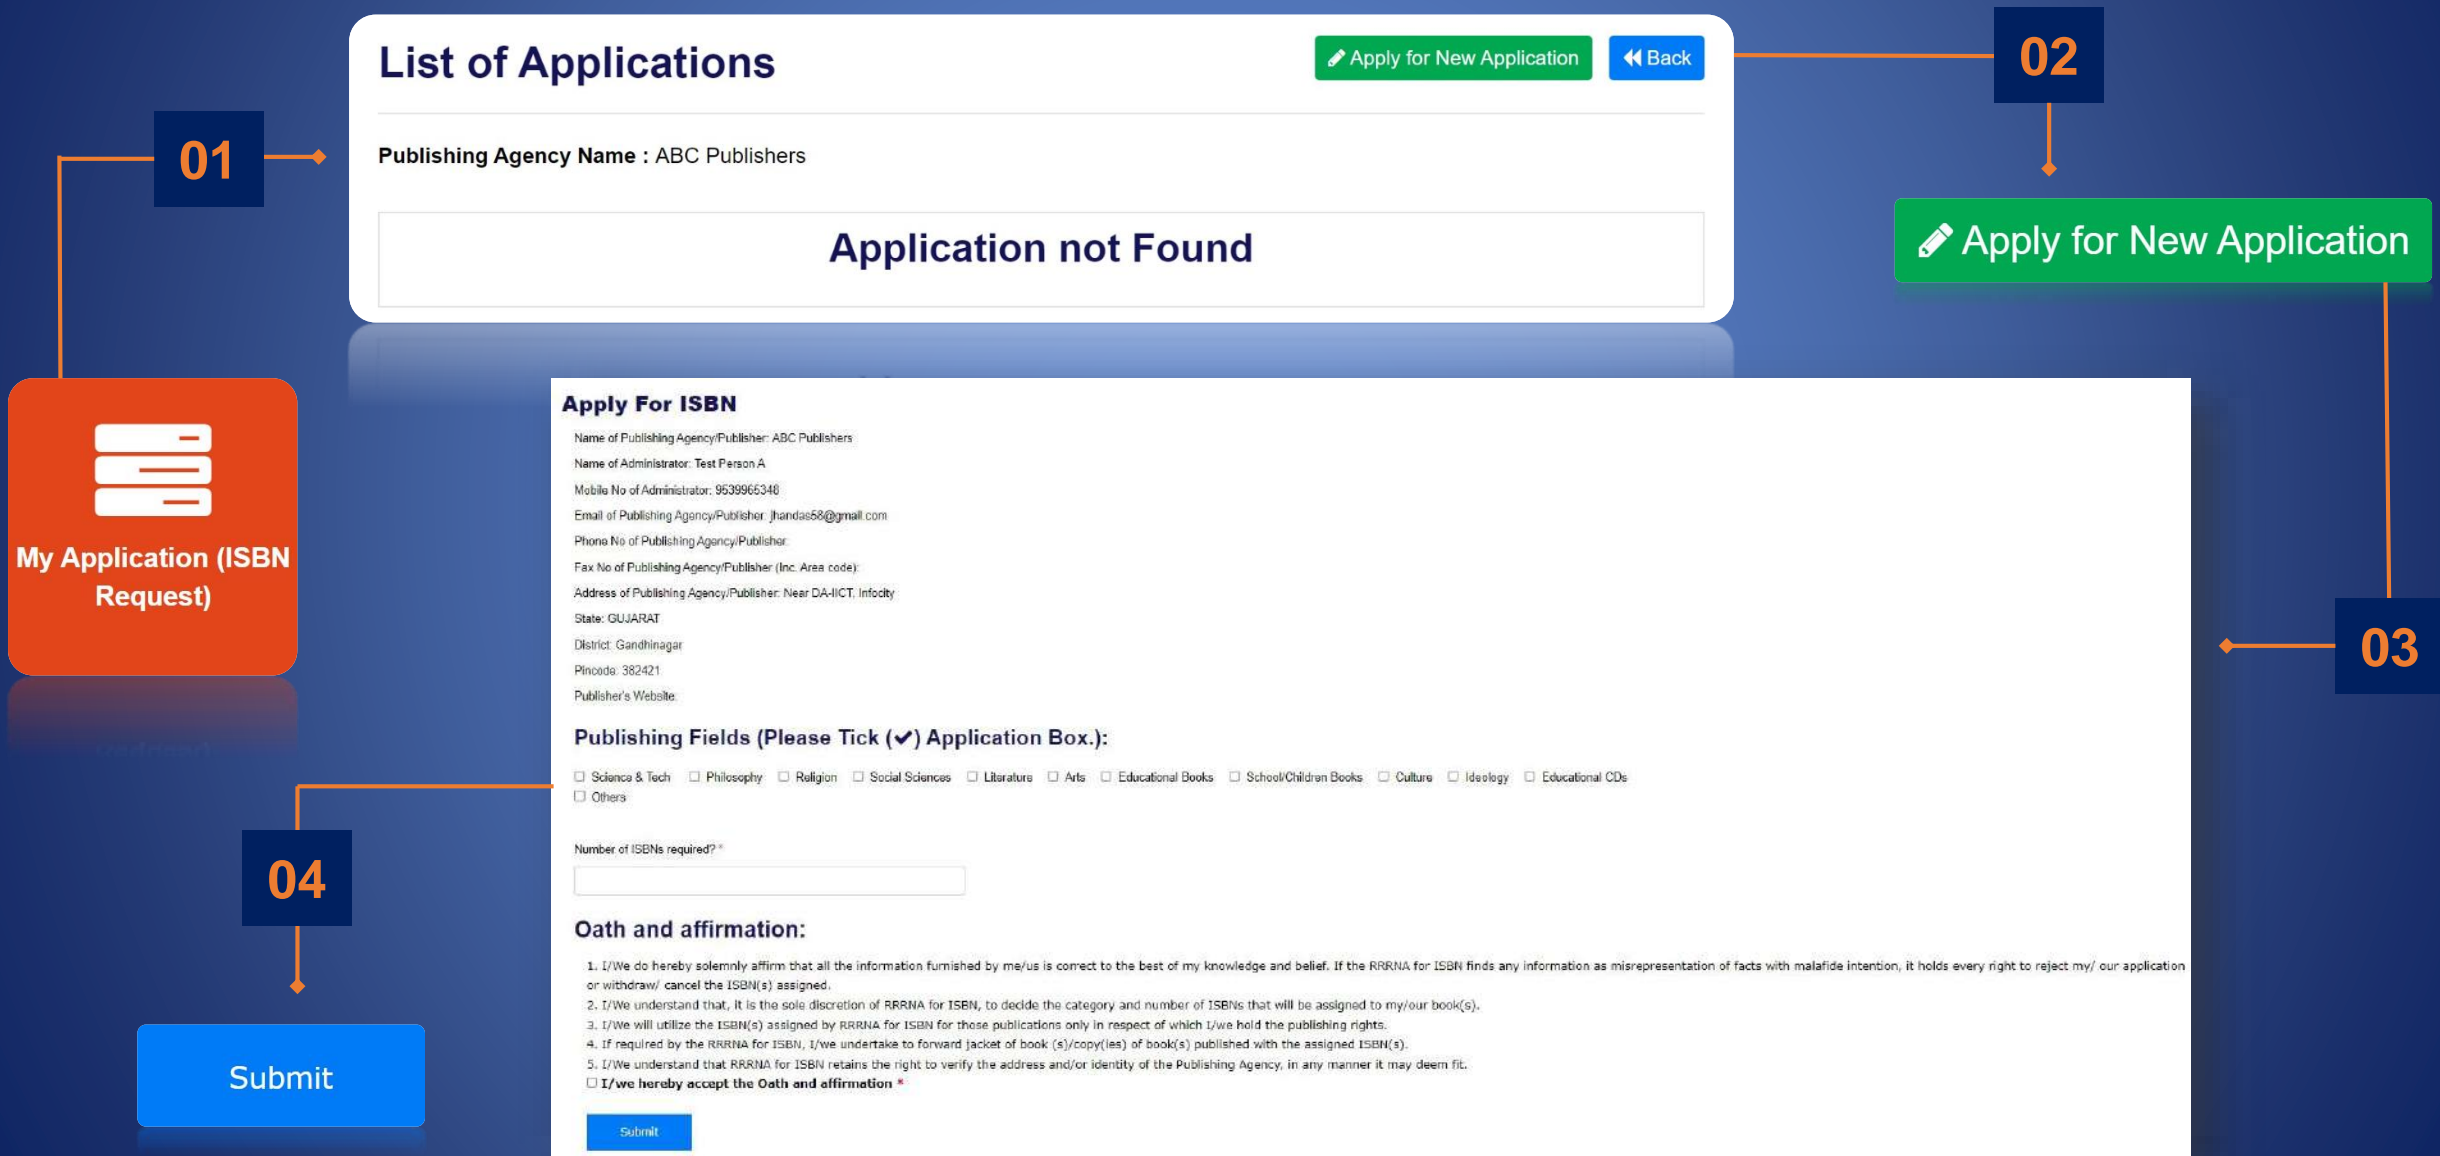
List of Applications

Apply for New Application

Back

02

01

Publishing Agency Name : ABC Publishers

Application not Found

Apply for New Application

My Application (ISBN Request)

Apply For ISBN

Name of Publishing Agency/Publisher: ABC Publishers

Name of Administrator: Test Person A

Mobile No of Administrator: 9539965348

Email of Publishing Agency/Publisher: jhandas58@gmail.com

Phone No of Publishing Agency/Publisher:

Fax No of Publishing Agency/Publisher (Inc. Area code):

Address of Publishing Agency/Publisher: Near DA-IICT, Infocity

State: GUJARAT

District: Gandhinagar

Pincode: 382421

Publisher's Website:

03

Publishing Fields (Please Tick (✔) Application Box.):

☐ Science & Tech ☐ Philosophy ☐ Religion ☐ Social Sciences ☐ Literature ☐ Arts ☐ Educational Books ☐ School/Children Books ☐ Culture ☐ Ideology ☐ Educational CDs ☐ Others

04

Number of ISBNs required? *

Oath and affirmation:

1. I/We do hereby solemnly affirm that all the information furnished by me/us is correct to the best of my knowledge and belief. If the RRRNA for ISBN finds any information as misrepresentation of facts with malafide intention, it holds every right to reject my/ our application or withdraw/ cancel the ISBN(s) assigned.
2. I/We understand that, it is the sole discretion of RRRNA for ISBN, to decide the category and number of ISBNs that will be assigned to my/our book(s).
3. I/We will utilize the ISBN(s) assigned by RRRNA for ISBN for those publications only in respect of which I/we hold the publishing rights.
4. If required by the RRRNA for ISBN, I/we undertake to forward jacket of book (s)/copy(ies) of book(s) published with the assigned ISBN(s).
5. I/We understand that RRRNA for ISBN retains the right to verify the address and/or identity of the Publishing Agency, in any manner it may deem fit.
☐ I/we hereby accept the Oath and affirmation *

Submit

Submit